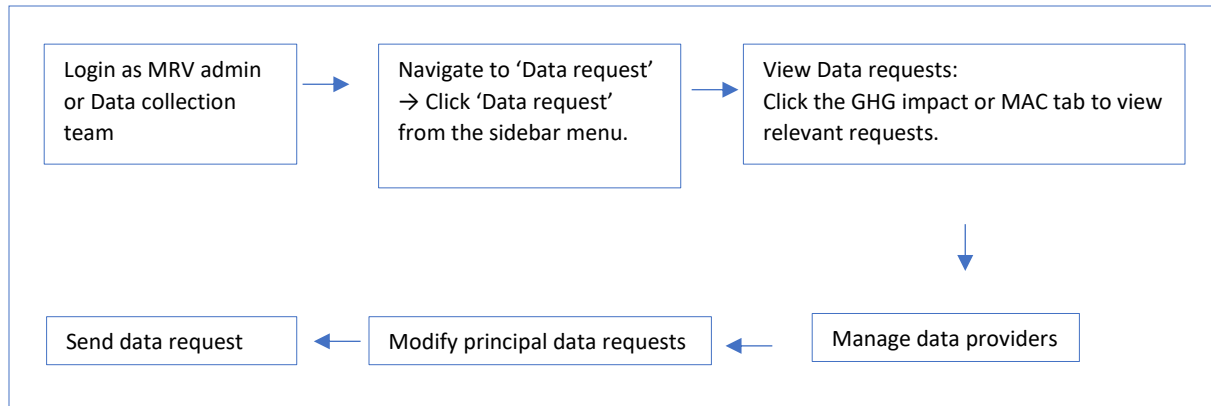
Login as MRV admin or Data collection team

Navigate to ‘Data request’ → Click ‘Data request’ from the sidebar menu.

View Data requests:
Click the GHG impact or MAC tab to view relevant requests.

Manage data providers

Modify principal data requests

Send data request